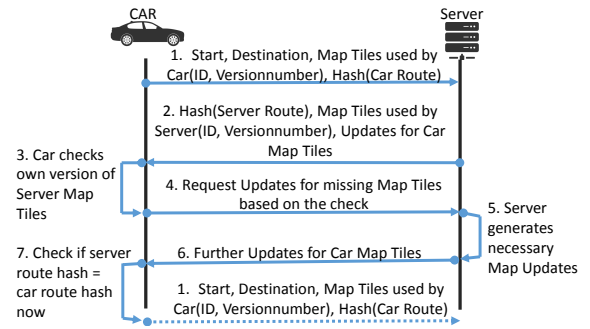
CAR

Server

1. Start, Destination, Map Tiles used by Car(ID, Versionnumber), Hash(Car Route)

2. Hash(Server Route), Map Tiles used by Server(ID, Versionnumber), Updates for Car Map Tiles

3. Car checks own version of Server Map Tiles

4. Request Updates for missing Map Tiles based on the check

5. Server generates necessary Map Updates

6. Further Updates for Car Map Tiles

7. Check if server route hash = car route hash now

1. Start, Destination, Map Tiles used by Car(ID, Versionnumber), Hash(Car Route)